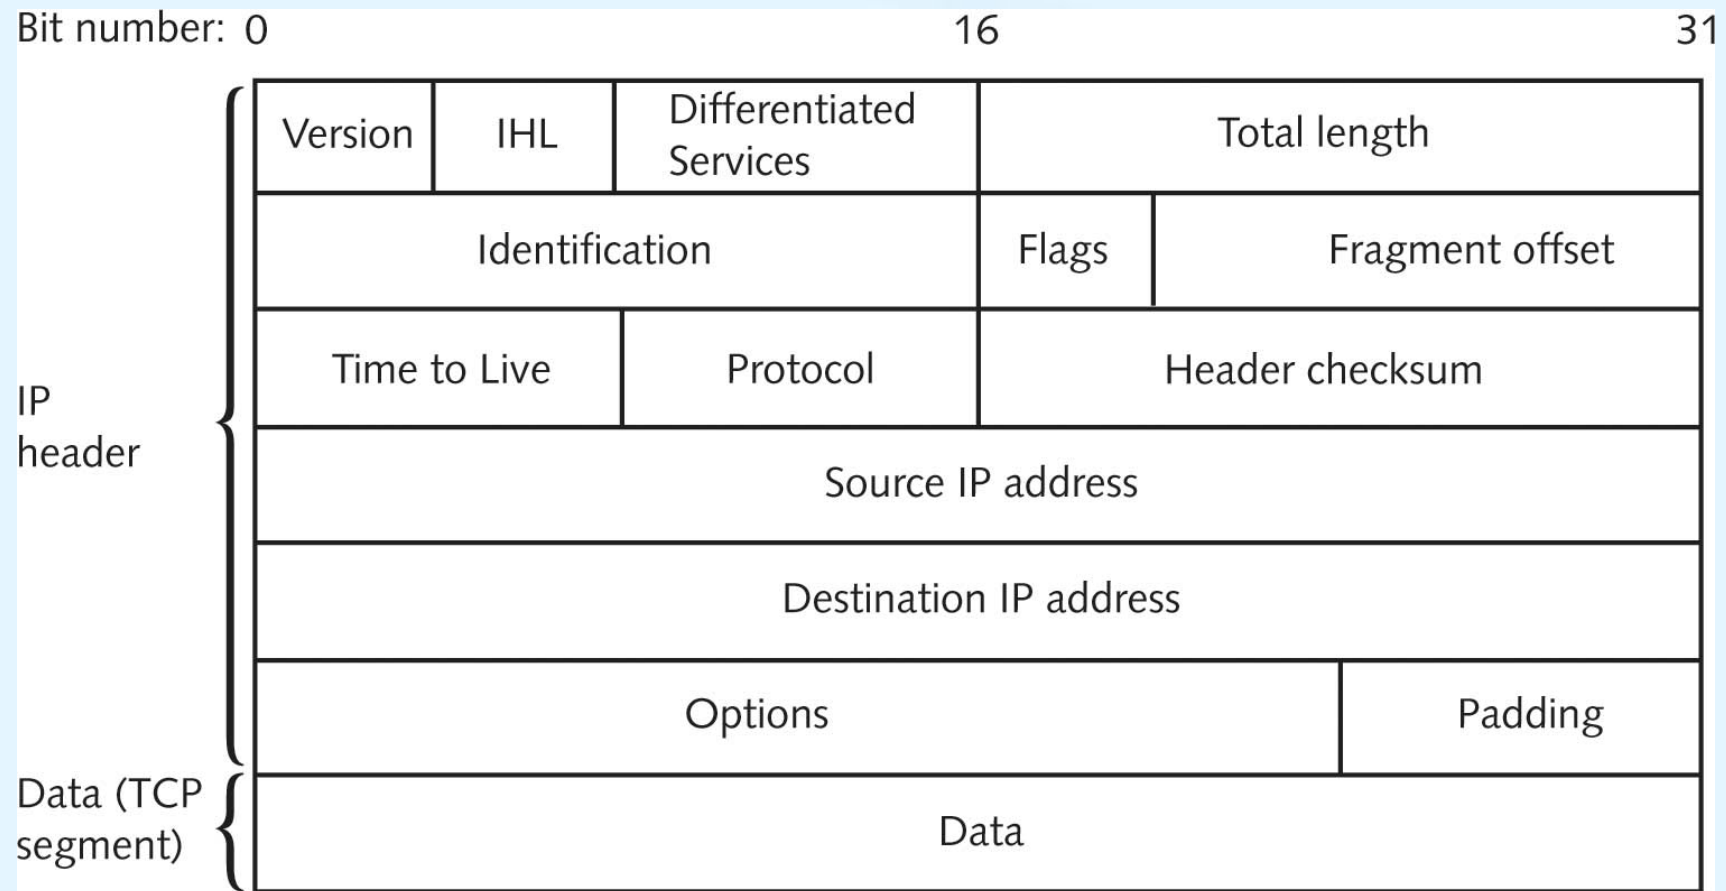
Bit number: 0 16 31

IP header

| Version | IHL | Differentiated Services | Total length |
|---|---|---|---|

| Identification | Flags | Fragment offset |
|---|---|---|

| Time to Live | Protocol | Header checksum |
|---|---|---|

Source IP address

Destination IP address

| Options | Padding |
|---|---|

Data (TCP segment)

Data